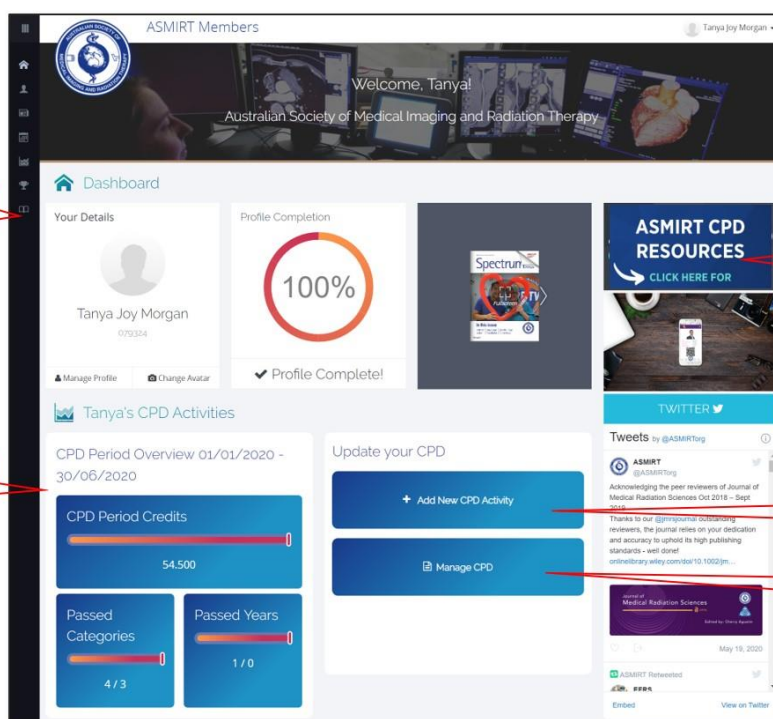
ASMIRT Members

Tanya Joy Morgan

Welcome, Tanya!

Australian Society of Medical Imaging and Radiation Therapy

Dashboard

Your Details

Tanya Joy Morgan

079324

Manage Profile

Change Avatar

Profile Completion

100%

✔ Profile Complete!

Spectrum

ASMIRT CPD RESOURCES

CLICK HERE FOR

TWITTER

Tweets by @ASMIRTorg

ASMIRT
@ASMIRTorg

Acknowledging the peer reviewers of Journal of Medical Radiation Sciences Oct 2018 – Sept 2019

Thanks to our @jmrsjournal outstanding reviewers, the journal relies on your dedication and accuracy to uphold its high publishing standards - well done!
onlinelibrary.wiley.com/doi/10.1002/jm...

Journal of Medical Radiation Sciences

May 19, 2020

ASMIRT Retweeted

Embed

View on Twitter

Tanya's CPD Activities

CPD Period Overview 01/01/2020 - 30/06/2020

CPD Period Credits

54.500

Passed Categories

4 / 3

Passed Years

1 / 0

Update your CPD

+ Add New CPD Activity

Manage CPD